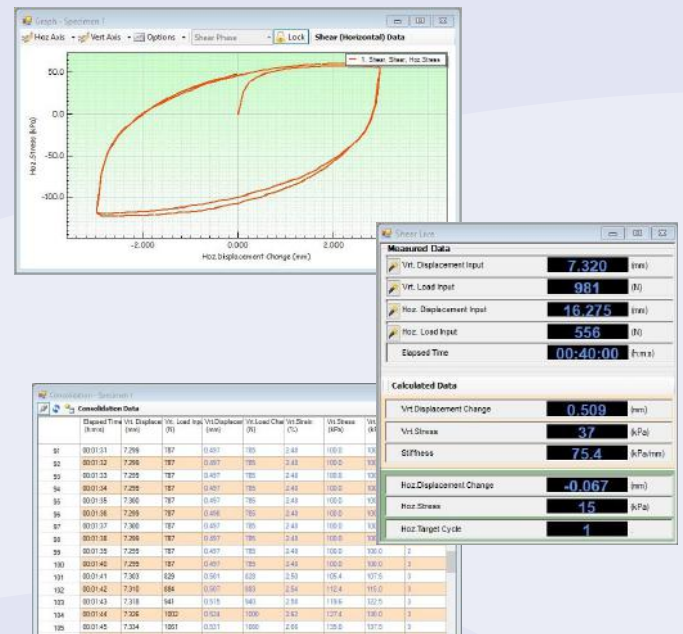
Graph - Specimen 1

Hoz Axis · Vert Axis · Options · Shear Phase · Lock Shear (Horizontal) Data

1. Shear, Shear, Hoz Stress

50.0
0.0
-50.0
-100.0

Hoz Stress (kPa)

-2.000
0.000
2.000

Hoz displacement change (mm)

Shear Live

Measured Data

| | | |
|---|---|---|
| Vrt. Displacement Input | 7.320 | (mm) |
| Vrt. Load Input | 981 | (N) |
| Hoz. Displacement Input | 16.275 | (mm) |
| Hoz. Load Input | 556 | (N) |
| Elapsed Time | 00:40:00 | (h:m:s) |

Calculated Data

| | | |
|---|---|---|
| Vrt.Displacement Change | 0.509 | (mm) |
| Vrt.Stress | 37 | (kPa) |
| Stiffness | 75.4 | (kPa/mm) |
| Hoz.Displacement Change | -0.067 | (mm) |
| Hoz.Stress | 15 | (kPa) |
| Hoz.Target Cycle | 1 | |

Consolidation - Specimen 1

Consolidation Data

| | Elapsed Time (h:m:s) | Vrt. Displacement (mm) | Vrt. Load Input (N) | Vrt.Displacement (mm) | Vrt.Load Change (N) | Vrt.Strain (%) | Vrt.Stress (kPa) | Vrt. (kPa) | |
|---|---|---|---|---|---|---|---|---|---|
| 91 | 00:01:31 | 7.299 | 787 | 0.457 | 785 | 2.43 | 100.0 | 100 | |
| 92 | 00:01:32 | 7.299 | 787 | 0.457 | 785 | 2.43 | 100.0 | 100 | |
| 93 | 00:01:33 | 7.299 | 787 | 0.457 | 785 | 2.43 | 100.0 | 100 | |
| 94 | 00:01:34 | 7.299 | 787 | 0.457 | 785 | 2.43 | 100.0 | 100 | |
| 95 | 00:01:35 | 7.300 | 787 | 0.457 | 785 | 2.43 | 100.0 | 100 | |
| 96 | 00:01:36 | 7.299 | 787 | 0.456 | 785 | 2.43 | 100.0 | 100 | |
| 97 | 00:01:37 | 7.300 | 787 | 0.457 | 785 | 2.43 | 100.0 | 100 | |
| 98 | 00:01:38 | 7.299 | 787 | 0.457 | 785 | 2.43 | 100.0 | 100 | |
| 99 | 00:01:39 | 7.299 | 787 | 0.457 | 785 | 2.43 | 100.0 | 100.0 | 3 |
| 100 | 00:01:40 | 7.299 | 787 | 0.457 | 785 | 2.43 | 100.0 | 100.0 | 3 |
| 101 | 00:01:41 | 7.303 | 829 | 0.501 | 828 | 2.50 | 105.4 | 107.5 | 3 |
| 102 | 00:01:42 | 7.310 | 884 | 0.507 | 883 | 2.54 | 112.4 | 115.0 | 3 |
| 103 | 00:01:43 | 7.318 | 941 | 0.515 | 940 | 2.58 | 119.6 | 122.5 | 3 |
| 104 | 00:01:44 | 7.326 | 1002 | 0.524 | 1000 | 2.62 | 127.4 | 130.0 | 3 |
| 105 | 00:01:45 | 7.334 | 1061 | 0.531 | 1060 | 2.66 | 135.0 | 137.5 | 3 |